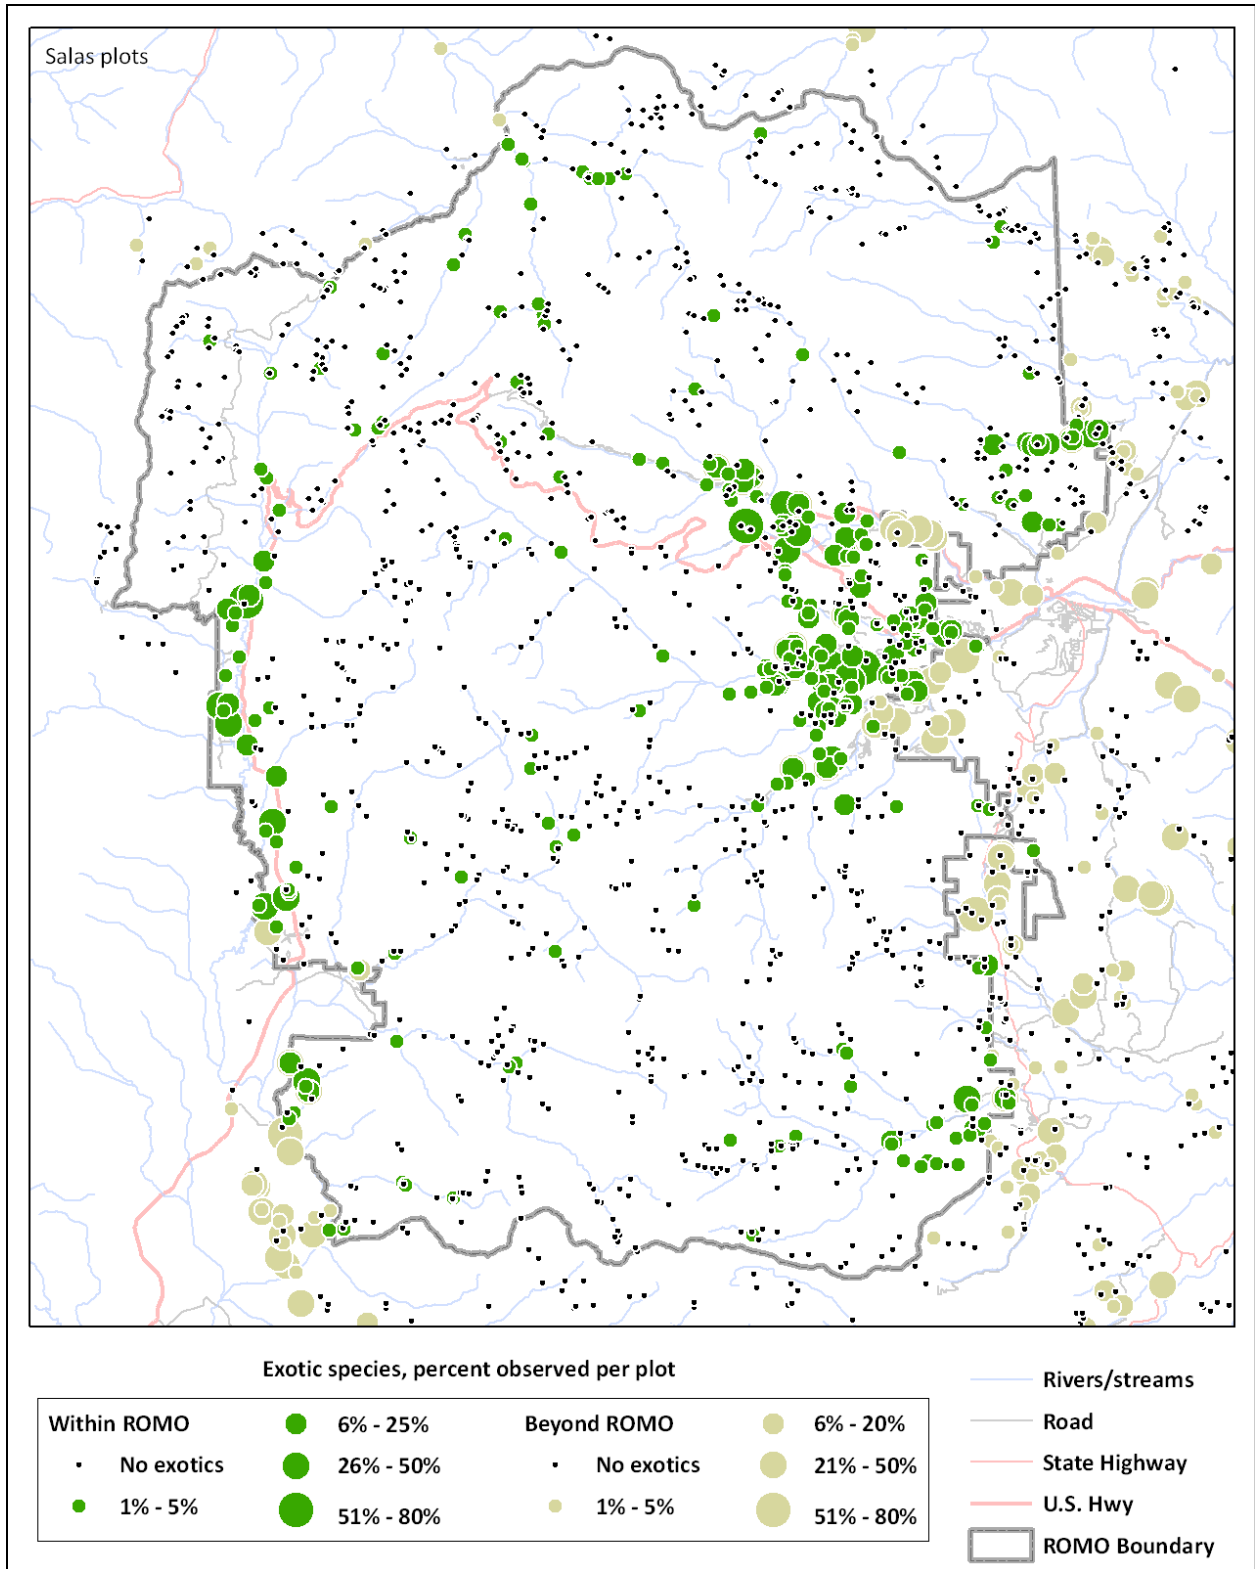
Salas plots

Exotic species, percent observed per plot

Within ROMO
No exotics
1% - 5%
6% - 25%
26% - 50%
51% - 80%

Beyond ROMO
No exotics
1% - 5%
6% - 20%
21% - 50%
51% - 80%

Rivers/streams
Road
State Highway
U.S. Hwy
ROMO Boundary